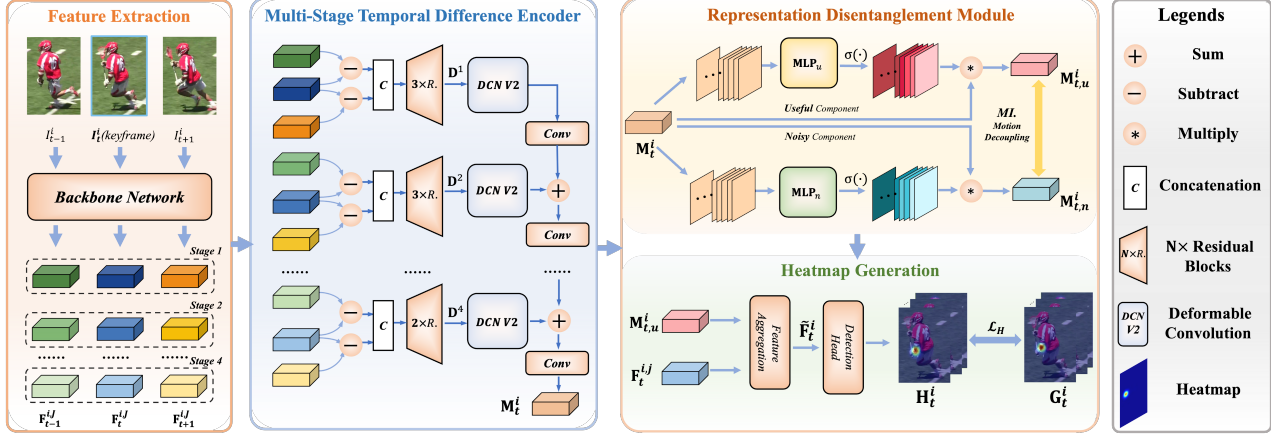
Feature Extraction

$I_{t-1}^{i}$ $I_{t}^{i}$(keyframe) $I_{t+1}^{i}$

Backbone Network

Stage 1

Stage 2

......

Stage 4

$\mathbf{F}_{t-1}^{i,J}$ $\mathbf{F}_{t}^{i,J}$ $\mathbf{F}_{t+1}^{i,J}$

Multi-Stage Temporal Difference Encoder

C 3×R. $\mathbf{D}^1$ DCN V2 Conv

C 3×R. $\mathbf{D}^2$ DCN V2 + Conv

...... ...... ......

C 2×R. $\mathbf{D}^4$ DCN V2 + Conv

$\mathbf{M}_{t}^{i}$

Representation Disentanglement Module

$\mathbf{MLP}_u$ $\sigma(\cdot)$ *

$\mathbf{M}_{t,u}^{i}$

Useful Component

$\mathbf{M}_{t}^{i}$

Noisy Component

MI. Motion Decoupling

$\mathbf{MLP}_n$ $\sigma(\cdot)$ *

$\mathbf{M}_{t,n}^{i}$

Heatmap Generation

$\mathbf{M}_{t,u}^{i}$

$\mathbf{F}_{t}^{i,J}$

Feature Aggregation

$\tilde{\mathbf{F}}_{t}^{i}$

Detection Head

$\mathcal{L}_H$

$\mathbf{H}_{t}^{i}$ $\mathbf{G}_{t}^{i}$

Legends

+ Sum

− Subtract

* Multiply

C Concatenation

N×R. N× Residual Blocks

DCN V2 Deformable Convolution

Heatmap